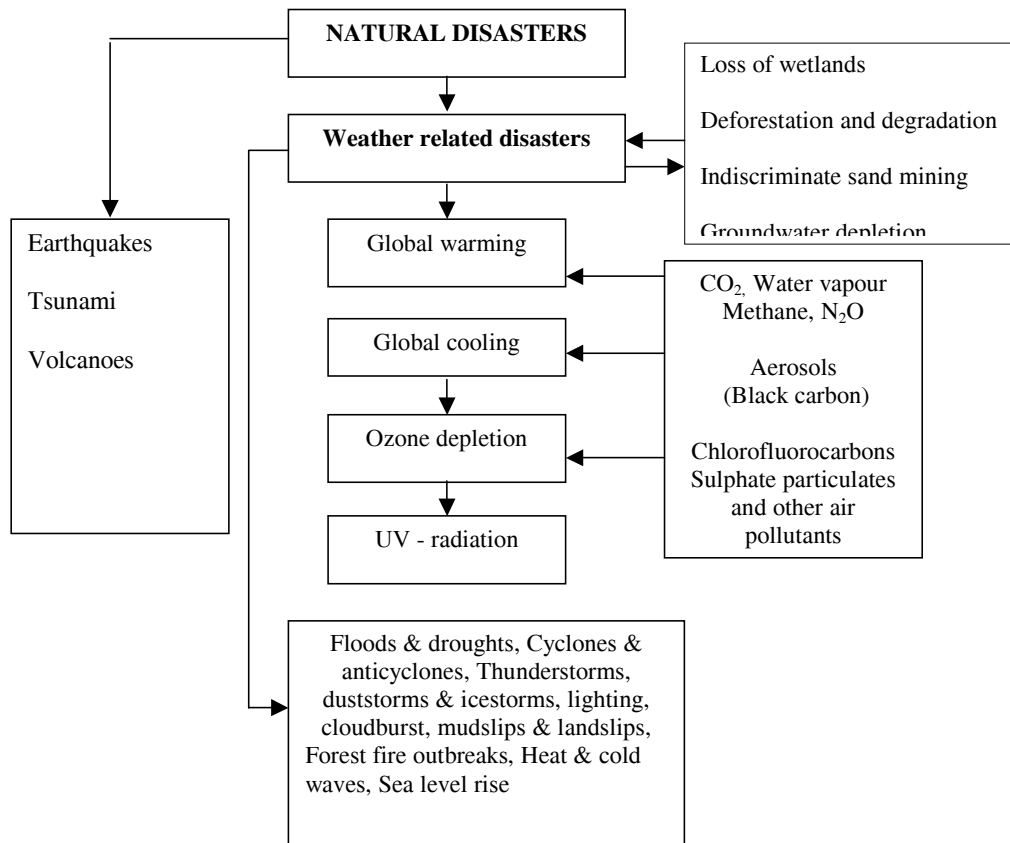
NATURAL DISASTERS

Weather related disasters

Loss of wetlands

Deforestation and degradation

Indiscriminate sand mining

Groundwater depletion

Earthquakes

Tsunami

Volcanoes

Global warming

Global cooling

Ozone depletion

UV - radiation

$CO_2$, Water vapour Methane, $N_2O$

Aerosols (Black carbon)

Chlorofluorocarbons Sulphate particulates and other air pollutants

Floods & droughts, Cyclones & anticyclones, Thunderstorms, duststorms & icestorms, lighting, cloudburst, mudslips & landslips, Forest fire outbreaks, Heat & cold waves, Sea level rise